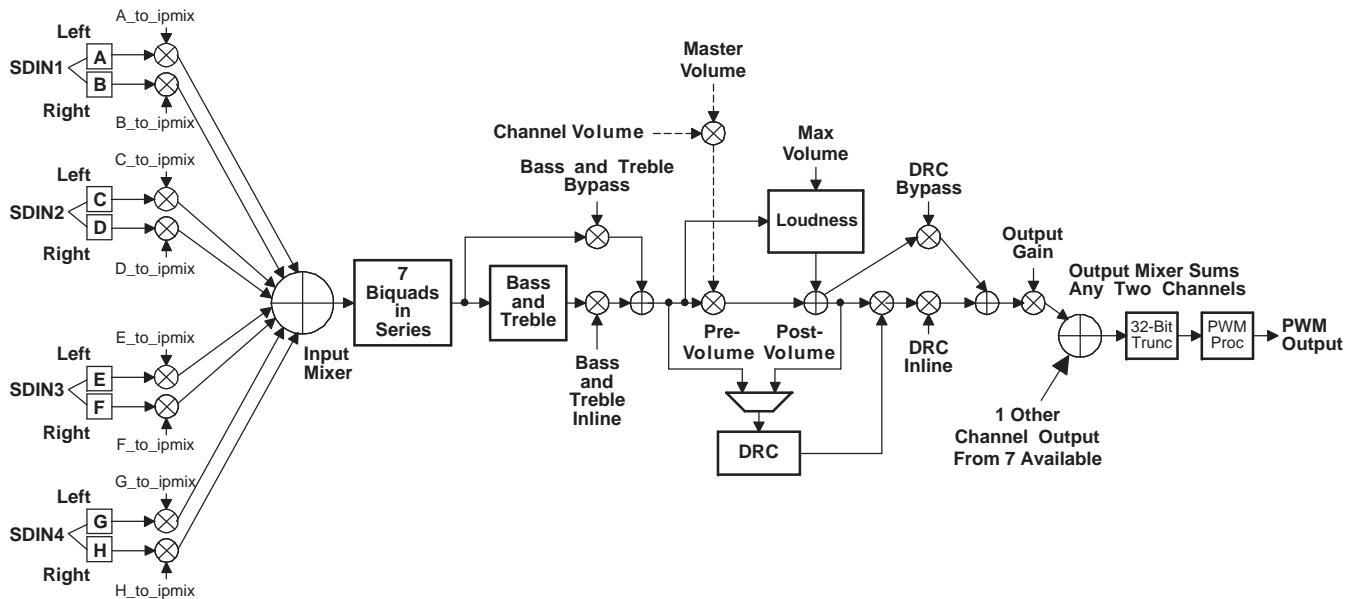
Left
SDIN1
A
B
Right
A_to_ipmix
B_to_ipmix

Left
SDIN2
C
D
Right
C_to_ipmix
D_to_ipmix

Left
SDIN3
E
F
Right
E_to_ipmix
F_to_ipmix

Left
SDIN4
G
H
Right
G_to_ipmix
H_to_ipmix

Input Mixer

7 Biquads in Series

Bass and Treble

Bass and Treble Bypass

Bass and Treble Inline

Master Volume

Channel Volume

Max Volume

Loudness

Pre-Volume

Post-Volume

DRC

DRC Bypass

DRC Inline

Output Gain

Output Mixer Sums Any Two Channels

1 Other Channel Output From 7 Available

32-Bit Trunc

PWM Proc

PWM Output